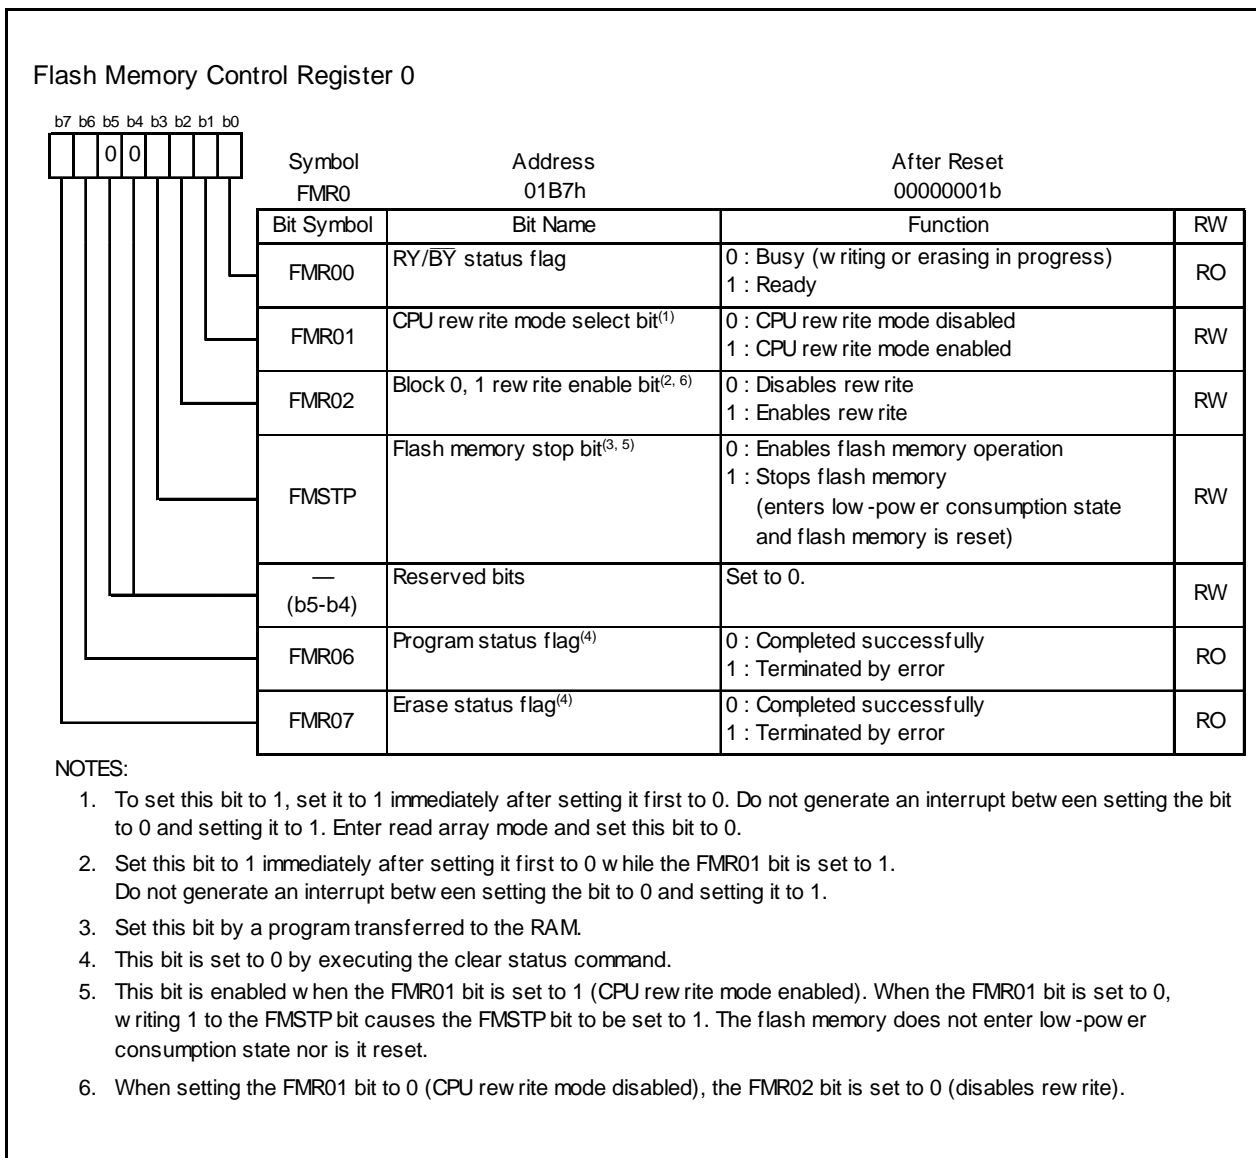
Flash Memory Control Register 0

b7 b6 b5 b4 b3 b2 b1 b0

0 0

| Symbol | Address | After Reset |
|---|---|---|
| FMR0 | 01B7h | 00000001b |

| Bit Symbol | Bit Name | Function | RW |
|---|---|---|---|
| FMR00 | RY/$\overline{BY}$ status flag | 0 : Busy (w riting or erasing in progress) 1 : Ready | RO |
| FMR01 | CPU rew rite mode select bit$^{(1)}$ | 0 : CPU rew rite mode disabled 1 : CPU rew rite mode enabled | RW |
| FMR02 | Block 0, 1 rew rite enable bit$^{(2, 6)}$ | 0 : Disables rew rite 1 : Enables rew rite | RW |
| FMSTP | Flash memory stop bit$^{(3, 5)}$ | 0 : Enables flash memory operation 1 : Stops flash memory (enters low -pow er consumption state and flash memory is reset) | RW |
| — (b5-b4) | Reserved bits | Set to 0. | RW |
| FMR06 | Program status flag$^{(4)}$ | 0 : Completed successfully 1 : Terminated by error | RO |
| FMR07 | Erase status flag$^{(4)}$ | 0 : Completed successfully 1 : Terminated by error | RO |

NOTES:
1. To set this bit to 1, set it to 1 immediately after setting it first to 0. Do not generate an interrupt betw een setting the bit to 0 and setting it to 1. Enter read array mode and set this bit to 0.
2. Set this bit to 1 immediately after setting it first to 0 w hile the FMR01 bit is set to 1.
Do not generate an interrupt betw een setting the bit to 0 and setting it to 1.
3. Set this bit by a program transferred to the RAM.
4. This bit is set to 0 by executing the clear status command.
5. This bit is enabled w hen the FMR01 bit is set to 1 (CPU rew rite mode enabled). When the FMR01 bit is set to 0, w riting 1 to the FMSTP bit causes the FMSTP bit to be set to 1. The flash memory does not enter low -pow er consumption state nor is it reset.
6. When setting the FMR01 bit to 0 (CPU rew rite mode disabled), the FMR02 bit is set to 0 (disables rew rite).